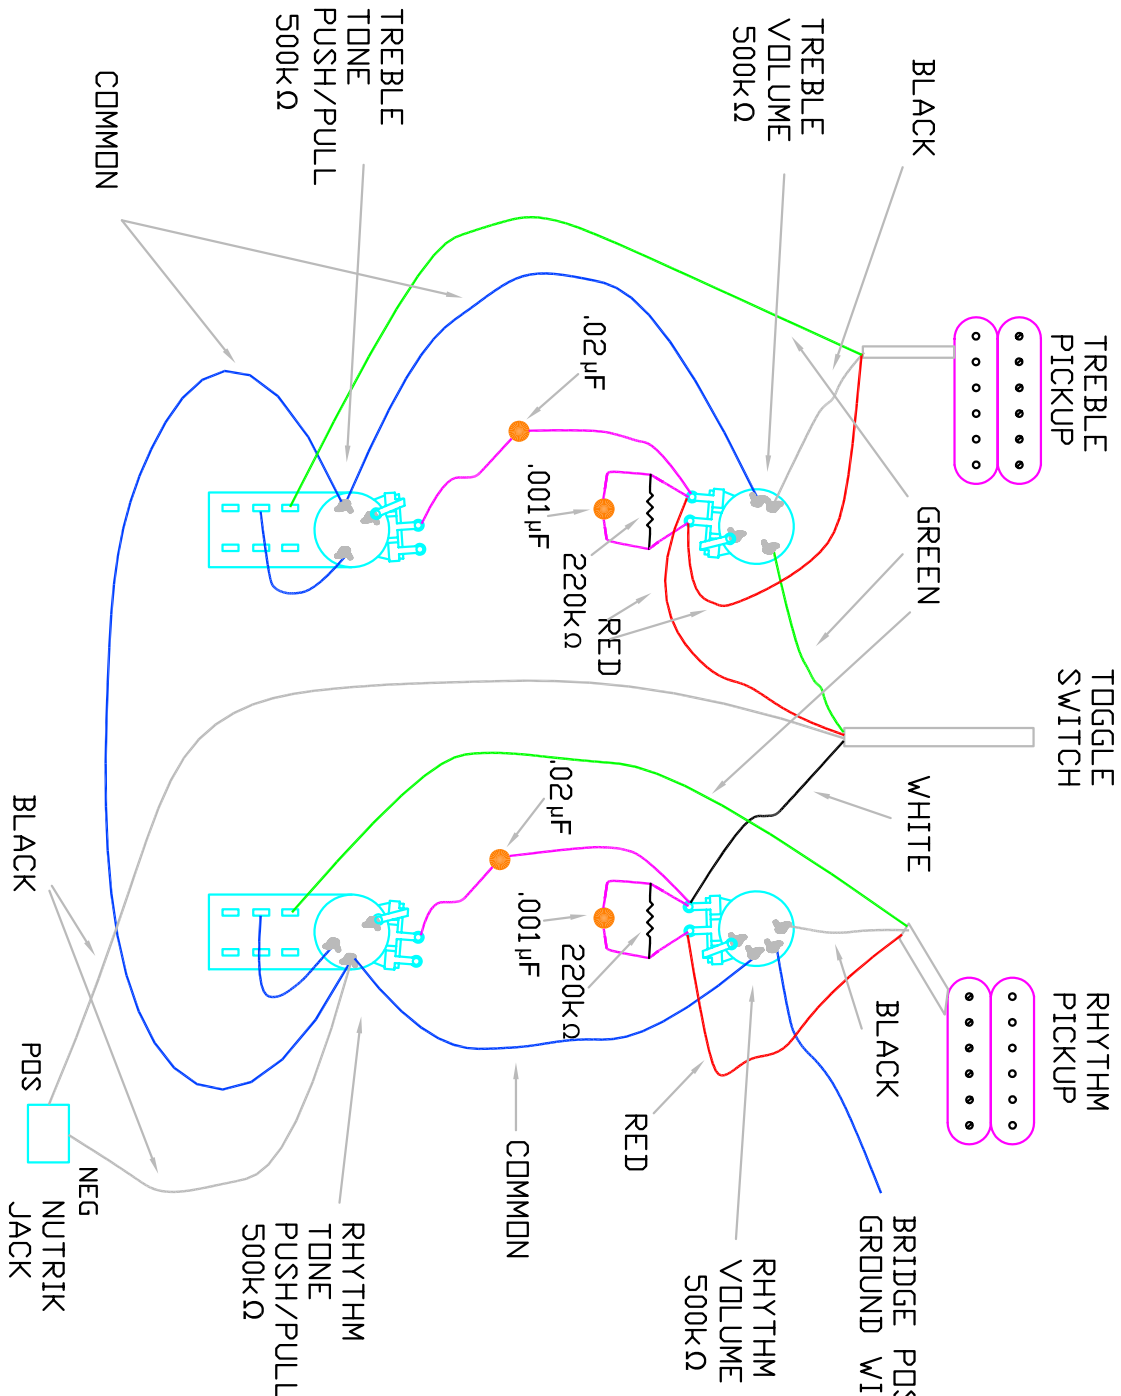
TREBLE TONE PUSH/PULL 500kΩ

COMMON

TREBLE VOLUME 500kΩ

BLACK

TREBLE PICKUP

.02µF

.001µF

220kΩ

RED

GREEN

TOGGLE SWITCH

WHITE

.02µF

BLACK

.001µF

220kΩ

RHYTHM PICKUP

BLACK

POS

NEG

NUTRIK JACK

RHYTHM TONE PUSH/PULL 500kΩ

COMMON

RED

RHYTHM VOLUME 500kΩ

BRIDGE POS GROUND WI